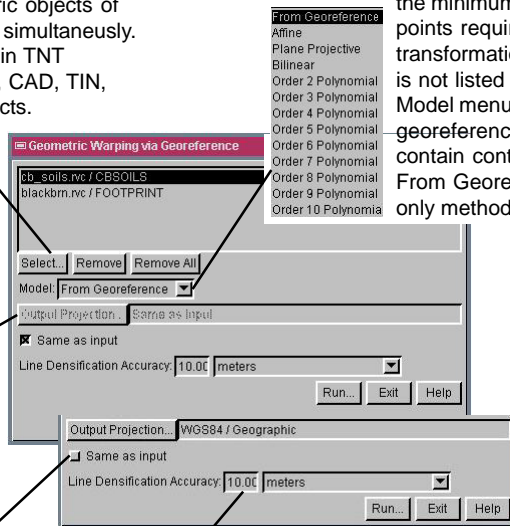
ric objects of simultaneusly. in TNT CAD, TIN, cts.

the minimum points requi transformatio is not listed Model menu georeferenc contain cont From Geore only method

From Georeference
Affine
Plane Projective
Bilinear
Order 2 Polynomial
Order 3 Polynomial
Order 4 Polynomial
Order 5 Polynomial
Order 6 Polynomial
Order 7 Polynomial
Order 8 Polynomial
Order 9 Polynomial
Order 10 Polynomia

Geometric Warping via Georeference

cb_soils.rvc / CBSOILS
blackbrn.rvc / FOOTPRINT

Select... Remove Remove All
Model: From Georeference
Output Projection... Same as input
Same as input
Line Densification Accuracy: 10.00 meters
Run... Exit Help

Output Projection... WGS84 / Geographic
Same as input
Line Densification Accuracy: 10.00 meters
Run... Exit Help